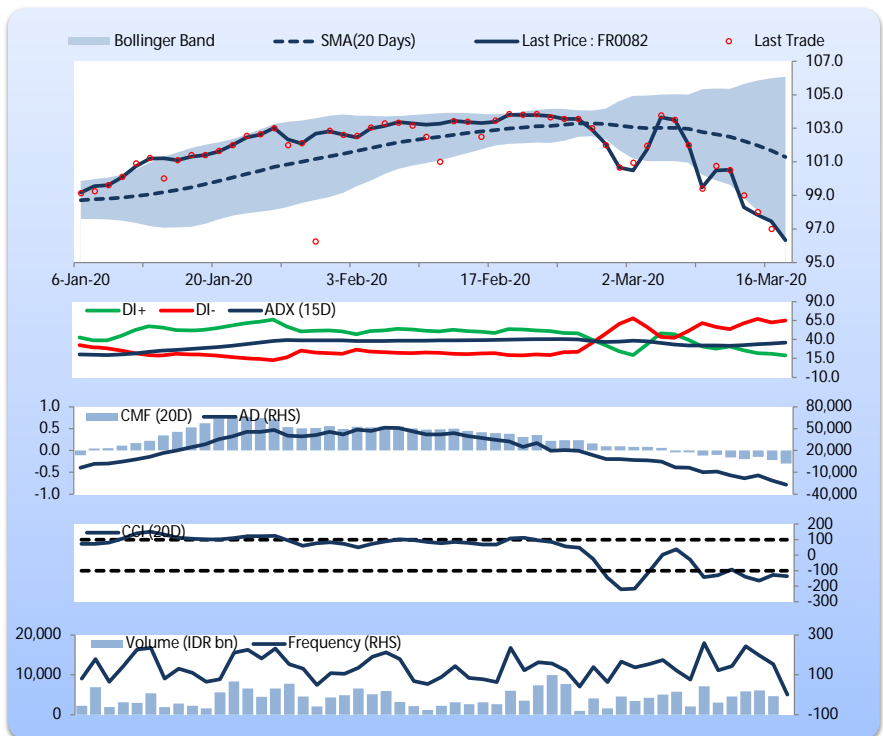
Bollinger Band
SMA(20 Days)
Last Price : FR0082
Last Trade

107.0
105.0
103.0
101.0
99.0
97.0
95.0

6-Jan-20
20-Jan-20
3-Feb-20
17-Feb-20
2-Mar-20
16-Mar-20

DI+
DI-
ADX (15D)

90.0
65.0
40.0
15.0
-10.0

1.0
0.5
0.0
-0.5
-1.0

CMF (20D)
AD (RHS)

80,000
50,000
20,000
-10,000
-40,000

CCI (20D)

200
100
0
-100
-200
-300

20,000
10,000
0

Volume (IDR bn)
Frequency (RHS)

300
100
-100